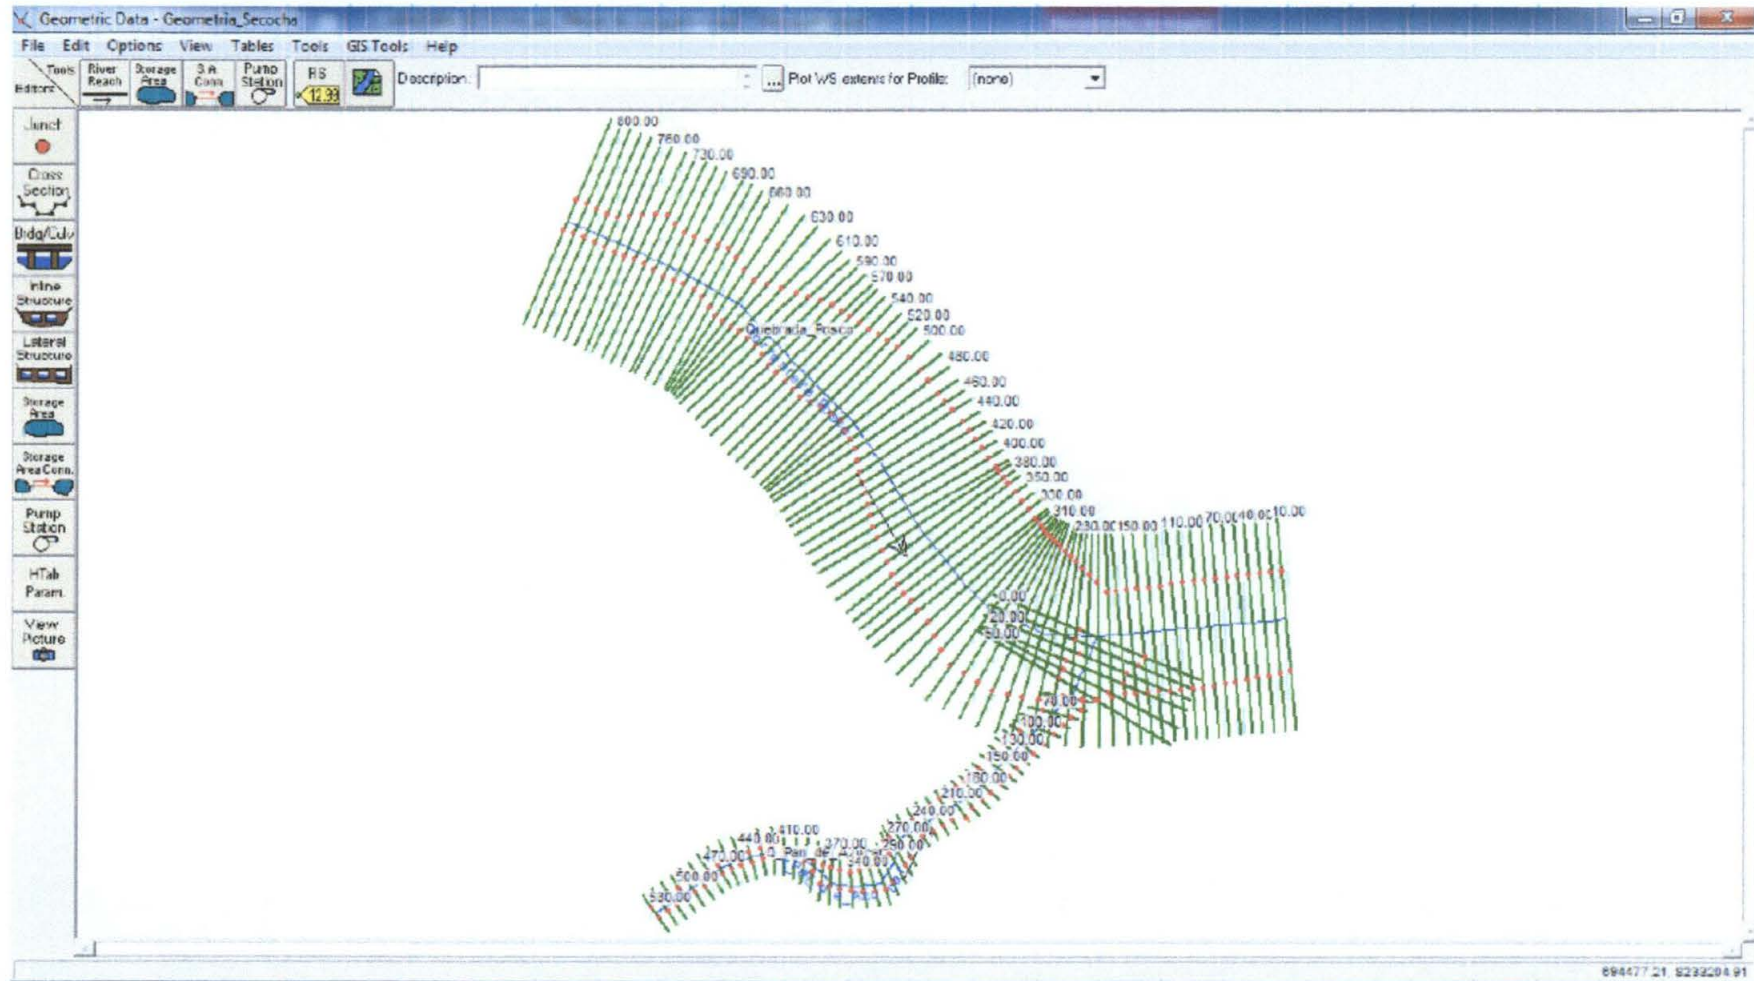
Geometric Data - Geometria_Secocha

File Edit Options View Tables Tools GIS Tools Help

Tools Editors River Reach Storage Area 2D Conn Pump Station RS 12.33 Description: ... Plot WS extents for Profile: (none)

Junct

Cross Section

Brdg/Culv

Inline Structure

Lateral Structure

Storage Area

Storage Area Conn.

Pump Station

HTab Param.

View Picture

800.00
760.00
730.00
690.00
660.00
630.00
610.00
590.00
570.00
540.00
520.00
500.00
480.00
460.00
440.00
420.00
400.00
380.00
350.00
330.00
310.00
230.00
150.00
110.00
70.00
40.00
10.00

Quebrada_Pasca

0.00
20.00
50.00
70.00
100.00
130.00
150.00
180.00
210.00
240.00
270.00
290.00
340.00
370.00
410.00
440.00
470.00
500.00
530.00

694477.21, 8239204.91